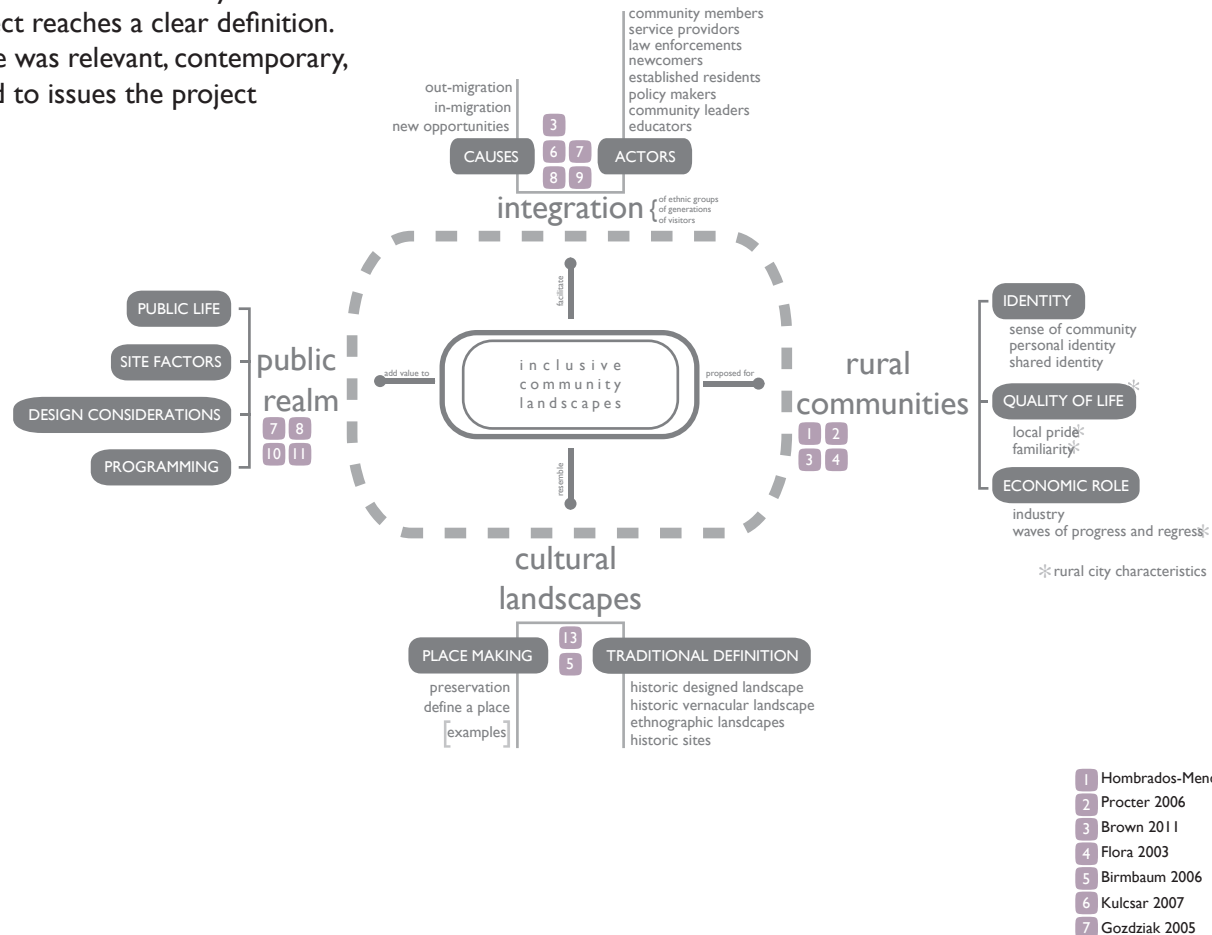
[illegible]ct reaches a clear definition. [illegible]e was relevant, contemporary, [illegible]d to issues the project

community members
service providors
law enforcements
newcomers
established residents
policy makers
community leaders
educators

out-migration
in-migration
new opportunities

3
6 7
8 9

CAUSES
ACTORS

integration { of ethnic groups
of generations
of visitors

facilitate

PUBLIC LIFE
SITE FACTORS
DESIGN CONSIDERATIONS
PROGRAMMING

public realm
7 8
10 11

add value to

inclusive community landscapes

proposed for

rural communities
1 2
3 4

IDENTITY
sense of community
personal identity
shared identity

QUALITY OF LIFE*
local pride*
familiarity*

ECONOMIC ROLE
industry
waves of progress and regress*

*rural city characteristics

resemble

cultural landscapes
13
5

PLACE MAKING
preservation
define a place
[examples]

TRADITIONAL DEFINITION
historic designed landscape
historic vernacular landscape
ethnographic lansdcapes
historic sites

1 Hombrados-Mend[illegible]
2 Procter 2006
3 Brown 2011
4 Flora 2003
5 Birmbaum 2006
6 Kulcsar 2007
7 Gozdziak 2005